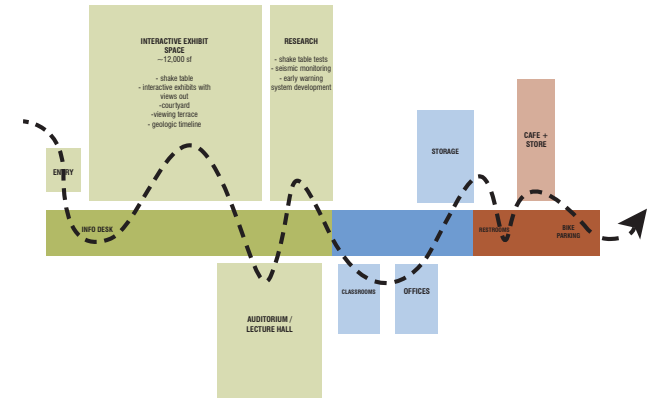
INTERACTIVE EXHIBIT SPACE
~12,000 sf

- shake table
- interactive exhibits with views out
-courtyard
-viewing terrace
- geologic timeline

RESEARCH

- shake table tests
- seismic monitoring
- early warning system development

ENTRY

INFO DESK

STORAGE

CAFE + STORE

RESTROOMS

BIKE PARKING

AUDITORIUM / LECTURE HALL

CLASSROOMS

OFFICES